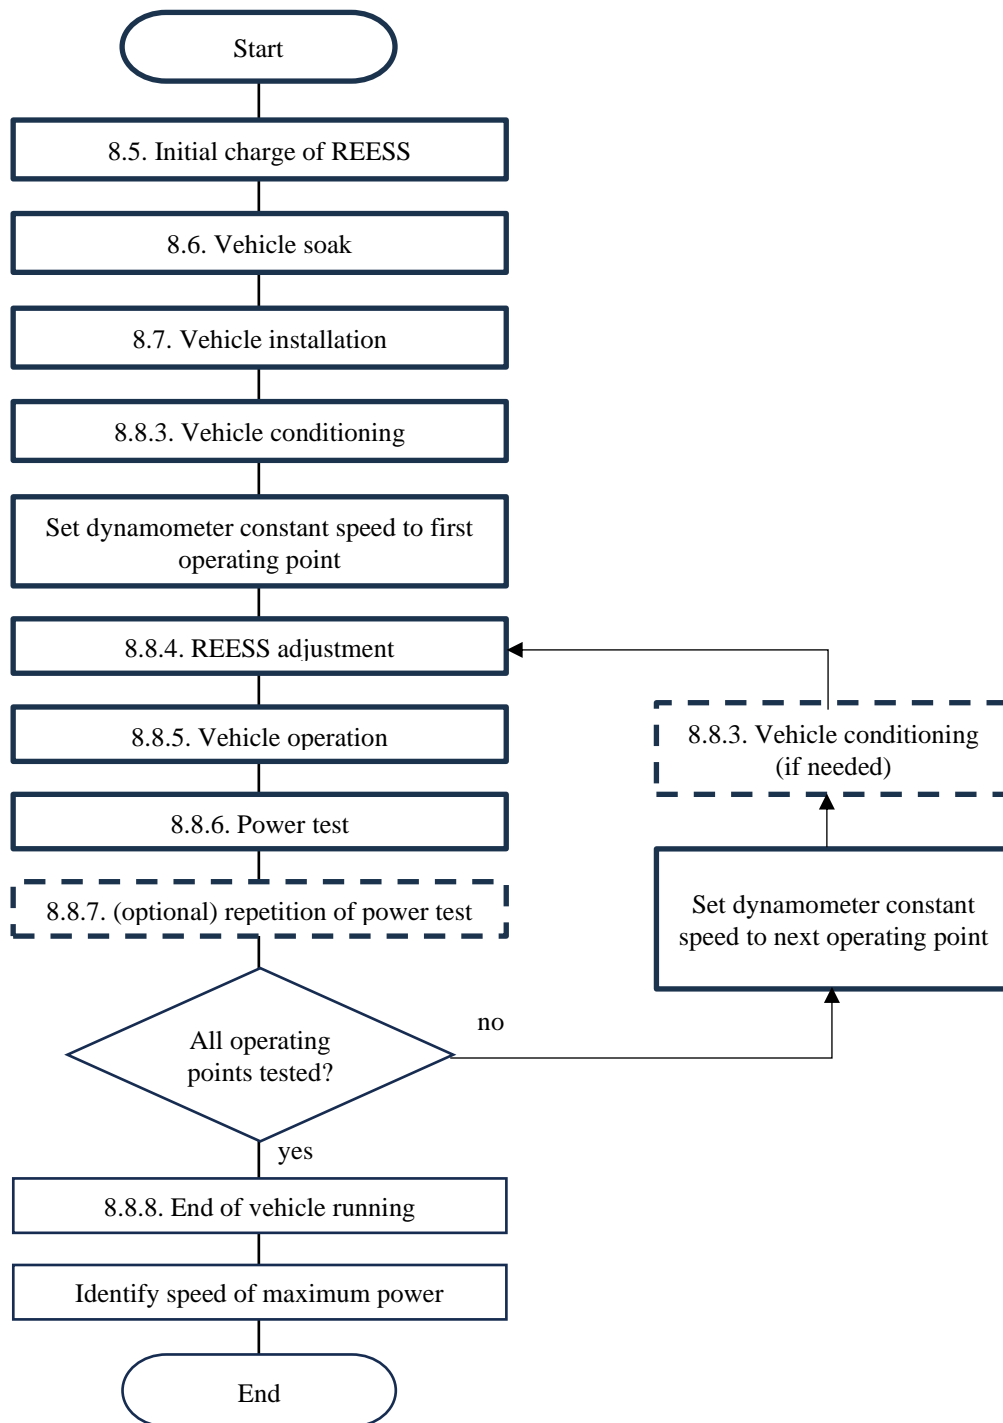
Start

8.5. Initial charge of REESS

8.6. Vehicle soak

8.7. Vehicle installation

8.8.3. Vehicle conditioning

Set dynamometer constant speed to first operating point

8.8.4. REESS adjustment

8.8.5. Vehicle operation

8.8.6. Power test

8.8.7. (optional) repetition of power test

All operating points tested?

no

yes

8.8.3. Vehicle conditioning (if needed)

Set dynamometer constant speed to next operating point

8.8.8. End of vehicle running

Identify speed of maximum power

End